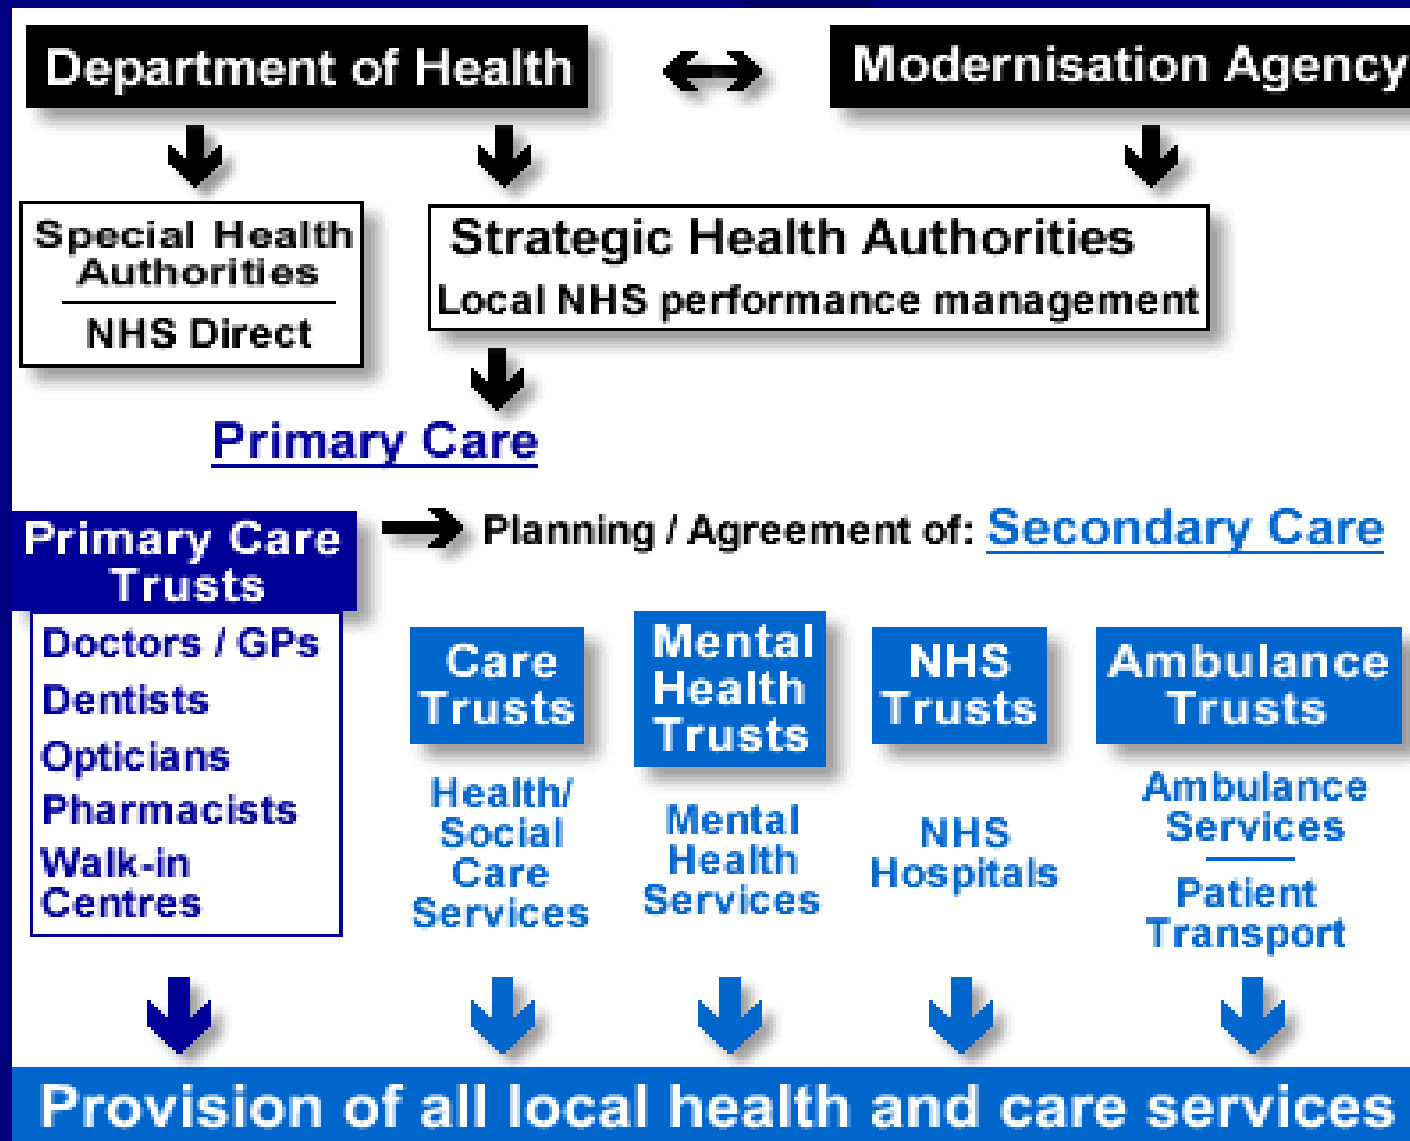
Department of Health

Modernisation Agency

Special Health Authorities

NHS Direct

Strategic Health Authorities

Local NHS performance management

Primary Care

Primary Care Trusts

Planning / Agreement of: Secondary Care

Doctors / GPs
Dentists
Opticians
Pharmacists
Walk-in Centres

Care Trusts

Health/ Social Care Services

Mental Health Trusts

Mental Health Services

NHS Trusts

NHS Hospitals

Ambulance Trusts

Ambulance Services

Patient Transport

Provision of all local health and care services